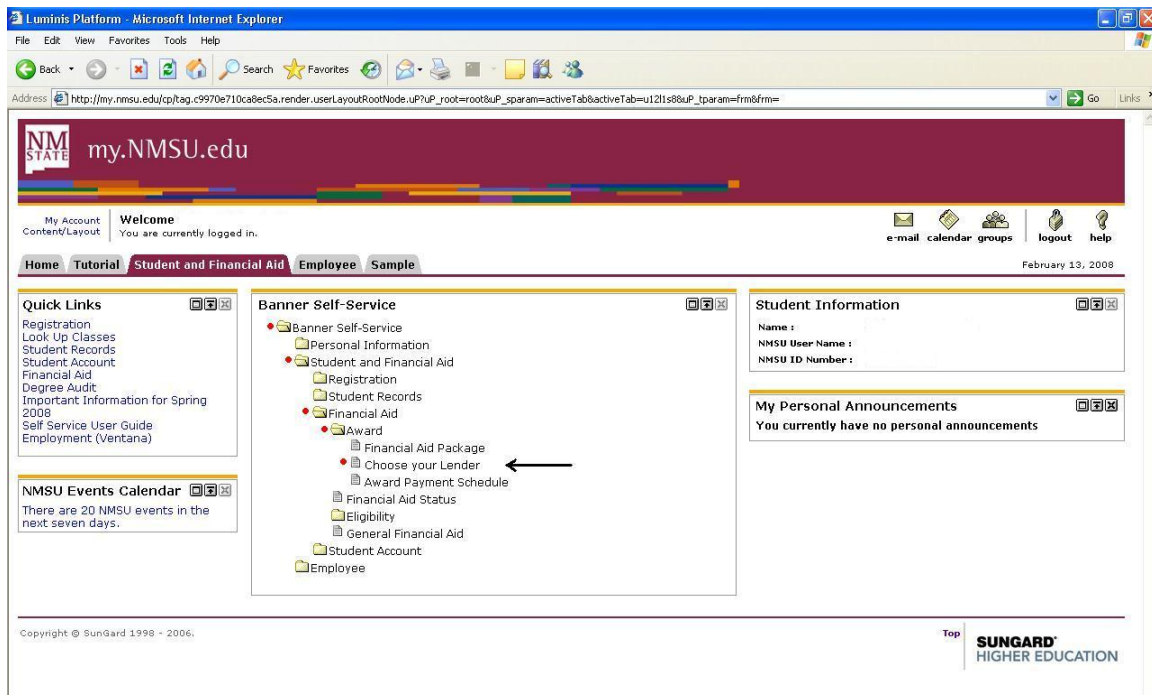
Luminis Platform - Microsoft Internet Explorer

File Edit View Favorites Tools Help

Back Search Favorites

Address http://my.nmsu.edu/cp/tag.c9970e710ca8ec5a.render.userLayoutRootNode.uP?uP_root=root&uP_sparam=activeTab&activeTab=u12l1s8&uP_tparam=frm&frm= Go Links

NM STATE my.NMSU.edu

My Account Content/Layout Welcome You are currently logged in.

e-mail calendar groups logout help

Home Tutorial Student and Financial Aid Employee Sample February 13, 2008

Quick Links
Registration
Look Up Classes
Student Records
Student Account
Financial Aid
Degree Audit
Important Information for Spring 2008
Self Service User Guide
Employment (Ventana)

NMSU Events Calendar
There are 20 NMSU events in the next seven days.

Banner Self-Service
Banner Self-Service
Personal Information
Student and Financial Aid
Registration
Student Records
Financial Aid
Award
Financial Aid Package
Choose your Lender
Award Payment Schedule
Financial Aid Status
Eligibility
General Financial Aid
Student Account
Employee

Student Information
Name :
NMSU User Name :
NMSU ID Number :

My Personal Announcements
You currently have no personal announcements

Copyright © SunGard 1998 - 2006.

Top

SUNGARD HIGHER EDUCATION